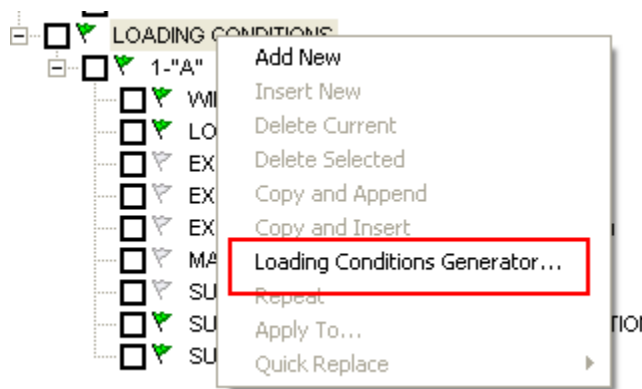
LOADING CONDITIONS
1-"A"
WI
LO
EX
EX
EX
MA
SU
SU
SU

Add New
Insert New
Delete Current
Delete Selected
Copy and Append
Copy and Insert
Loading Conditions Generator...
Repeat
Apply To...
Quick Replace

TIO